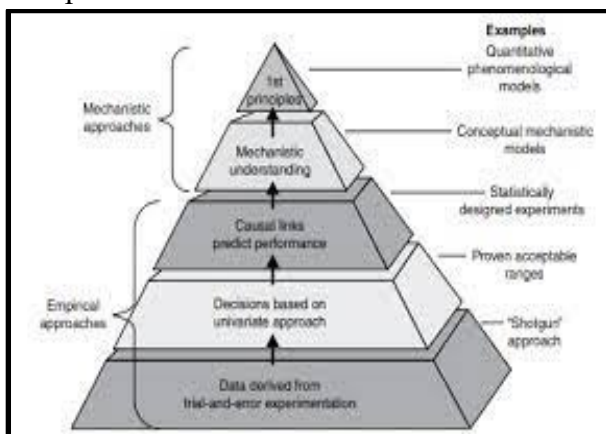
Examples

1st principles

Quantitative phenomenological models

Mechanistic approaches

Mechanistic understanding

Conceptual mechanistic models

Causal links predict performance

Statistically designed experiments

Proven acceptable ranges

Empirical approaches

Decisions based on univariate approach

"Shotgun" approach

Data derived from trial-and-error experimentation